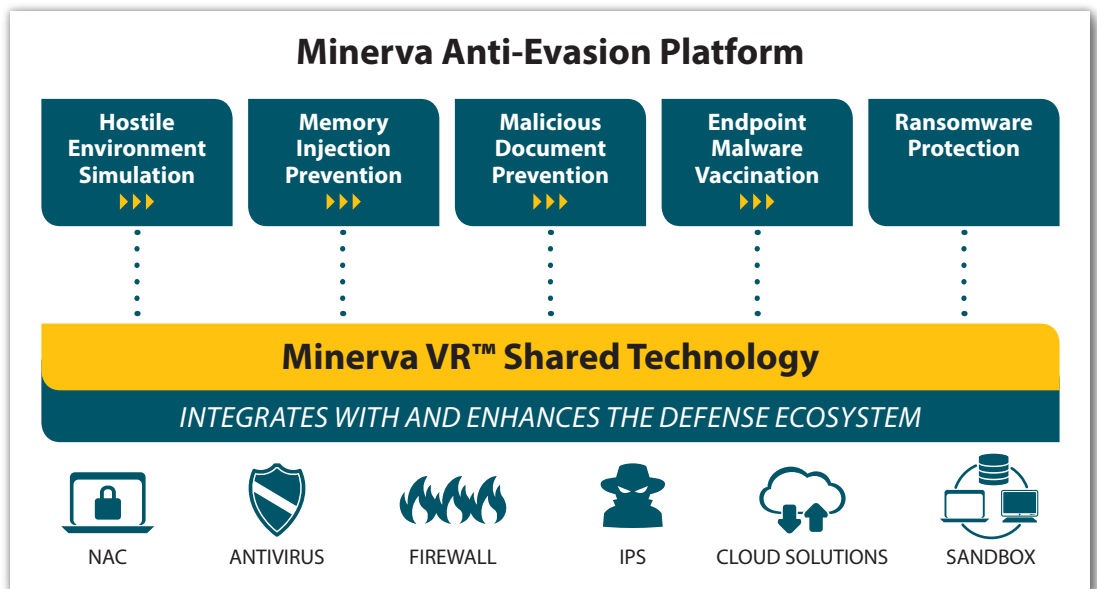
Minerva Anti-Evasion Platform

Hostile Environment Simulation

Memory Injection Prevention

Malicious Document Prevention

Endpoint Malware Vaccination

Ransomware Protection

Minerva VR™ Shared Technology

INTEGRATES WITH AND ENHANCES THE DEFENSE ECOSYSTEM

NAC

ANTIVIRUS

FIREWALL

IPS

CLOUD SOLUTIONS

SANDBOX